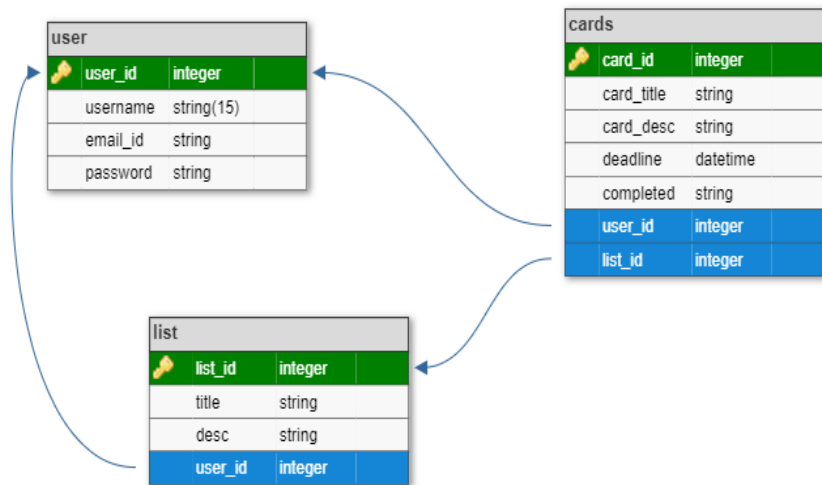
user

| user_id | integer |
|---|---|
| username | string(15) |
| email_id | string |
| password | string |

cards

| card_id | integer |
|---|---|
| card_title | string |
| card_desc | string |
| deadline | datetime |
| completed | string |
| user_id | integer |
| list_id | integer |

list

| list_id | integer |
|---|---|
| title | string |
| desc | string |
| user_id | integer |